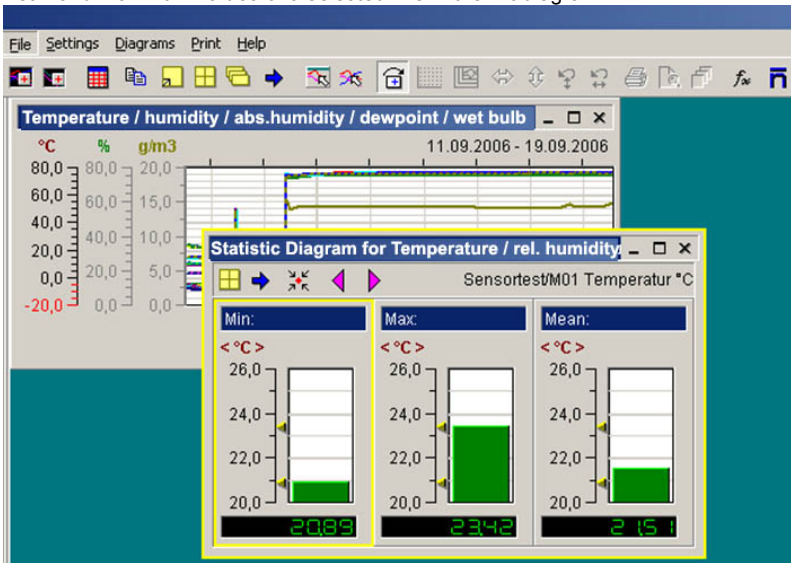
File Settings Diagrams Print Help

Temperature / humidity / abs.humidity / dewpoint / wet bulb

°C % g/m3

11.09.2006 - 19.09.2006

80,0 80,0 20,0
60,0 60,0 15,0
40,0 40,0 10,0
20,0 20,0 5,0
0,0 0,0 0,0
-20,0

Statistic Diagram for Temperature / rel. humidity

Sensortest/M01 Temperatur °C

Min:
< °C >
26,0
24,0
22,0
20,0
20,89

Max:
< °C >
26,0
24,0
22,0
20,0
23,42

Mean:
< °C >
26,0
24,0
22,0
20,0
21,51